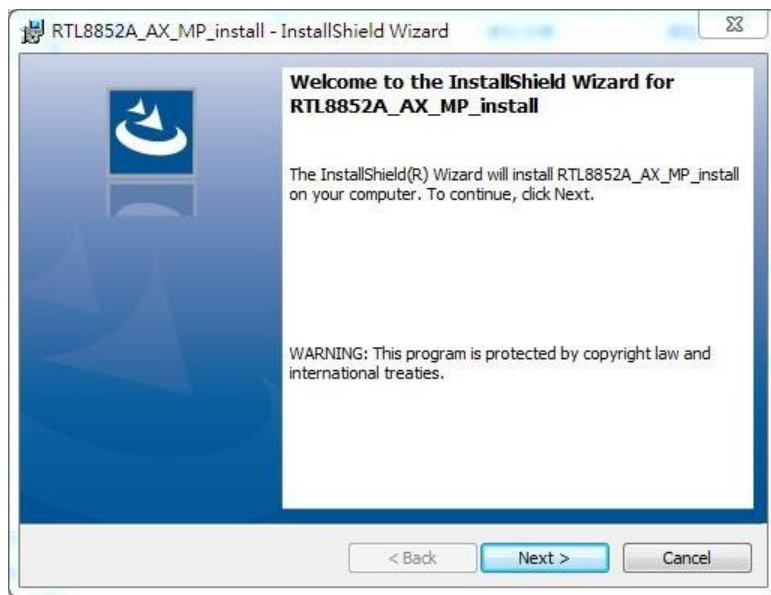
RTL8852A_AX_MP_install - InstallShield Wizard

Welcome to the InstallShield Wizard for RTL8852A_AX_MP_install

The InstallShield(R) Wizard will install RTL8852A_AX_MP_install on your computer. To continue, click Next.

WARNING: This program is protected by copyright law and international treaties.

< Back
Next >
Cancel